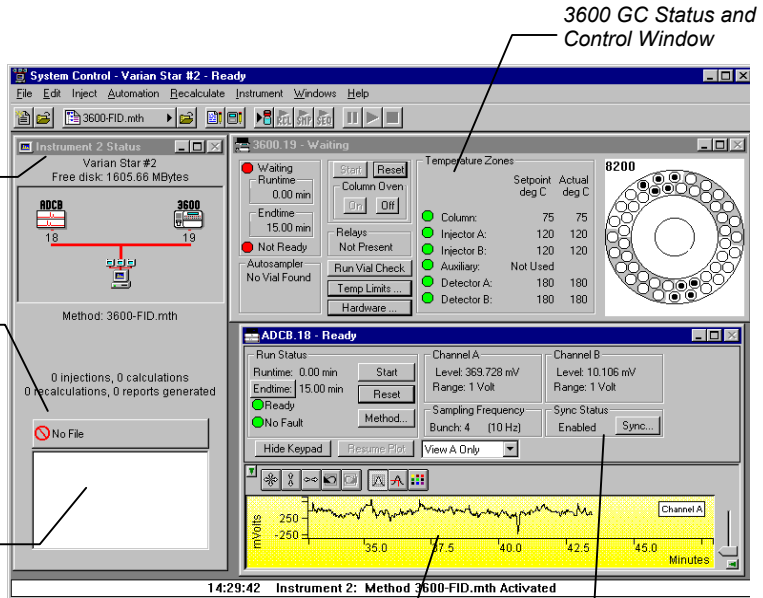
3600 GC Status and Control Window

System Control - Varian Star #2 - Ready

File Edit Inject Automation Recalculate Instrument Windows Help

3600-FID.mth

Instrument 2 Status

Varian Star #2
Free disk: 1605.66 MBytes

ADCB 18
3600 19

Method: 3600-FID.mth

0 injections, 0 calculations
0 recalculations, 0 reports generated

No File

3600.19 - Waiting

Waiting
Runtime
0.00 min
Endtime
15.00 min
Not Ready

Start Reset
Column Oven
On Off

Relays
Not Present

Autosampler
No Vial Found

Run Vial Check
Temp Limits ...
Hardware ...

Temperature Zones

| | Setpoint deg C | Actual deg C |
|---|---|---|
| Column: | 75 | 75 |
| Injector A: | 120 | 120 |
| Injector B: | 120 | 120 |
| Auxiliary: | Not Used | |
| Detector A: | 180 | 180 |
| Detector B: | 180 | 180 |

8200

ADCB.18 - Ready

Run Status
Runtime: 0.00 min
Endtime: 15.00 min
Ready
No Fault

Start
Reset
Method...

Channel A
Level: 369.728 mV
Range: 1 Volt

Channel B
Level: 10.106 mV
Range: 1 Volt

Sampling Frequency
Bunch: 4 (10 Hz)

Sync Status
Enabled Sync...

Hide Keypad Resume Plot View A Only

mVolts
250
-250
35.0 37.5 40.0 42.5 45.0
Minutes
Channel A

14:29:42 Instrument 2: Method 3600-FID.mth Activated